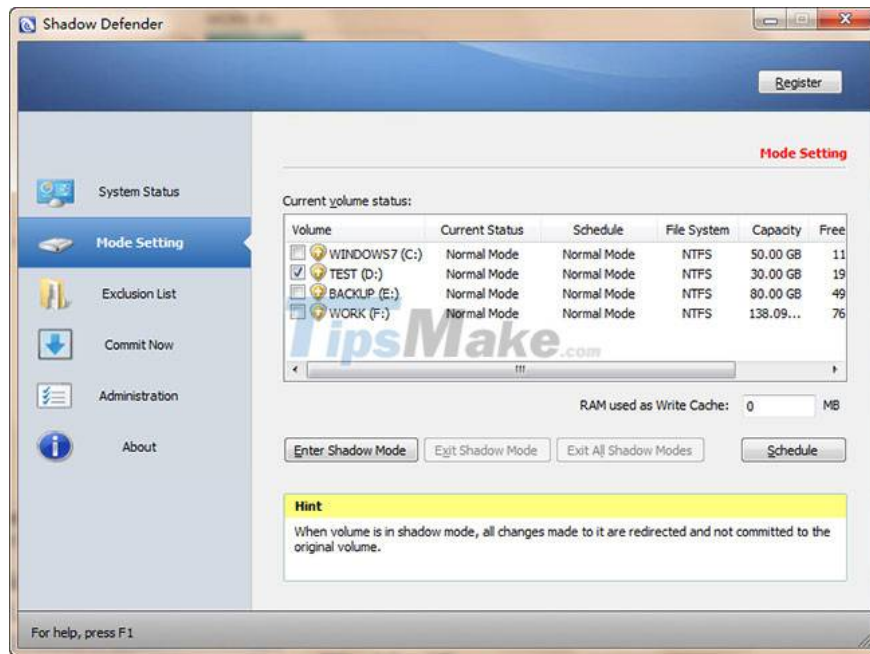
Shadow Defender

Register

System Status

Mode Setting

Exclusion List

Commit Now

Administration

About

Mode Setting

Current volume status:

| Volume | Current Status | Schedule | File System | Capacity | Free |
|---|---|---|---|---|---|
| WINDOWS7 (C:) | Normal Mode | Normal Mode | NTFS | 50.00 GB | 11 |
| TEST (D:) | Normal Mode | Normal Mode | NTFS | 30.00 GB | 19 |
| BACKUP (E:) | Normal Mode | Normal Mode | NTFS | 80.00 GB | 49 |
| WORK (F:) | Normal Mode | Normal Mode | NTFS | 138.09... | 76 |

TipsMake.com

RAM used as Write Cache: 0 MB

Enter Shadow Mode

Exit Shadow Mode

Exit All Shadow Modes

Schedule

Hint

When volume is in shadow mode, all changes made to it are redirected and not committed to the original volume.

For help, press F1